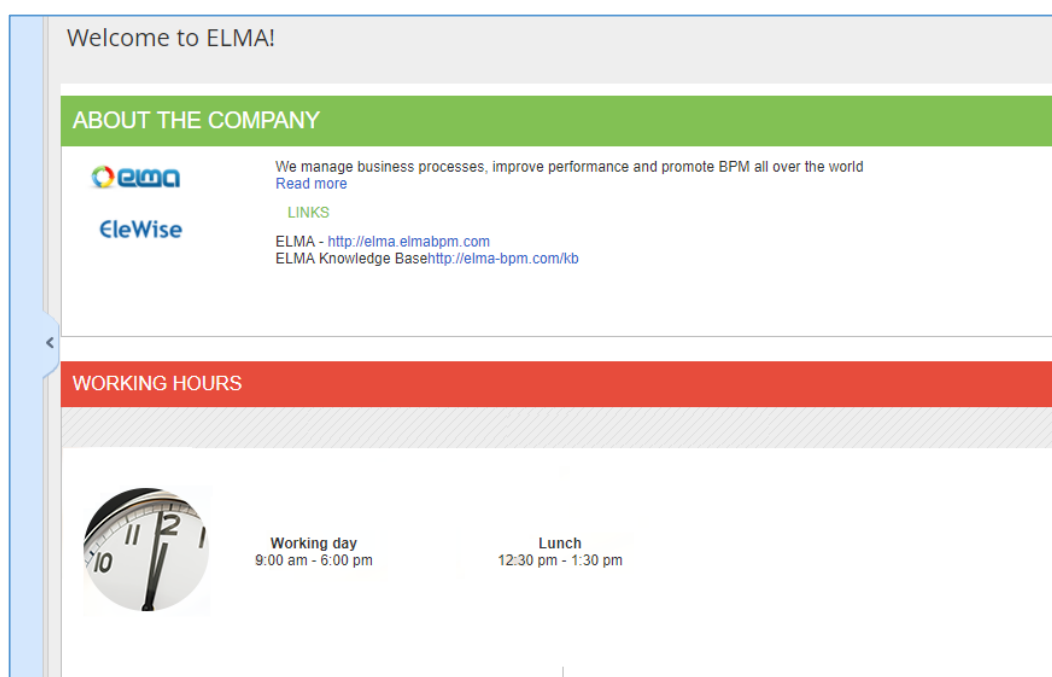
Welcome to ELMA!

ABOUT THE COMPANY

elma

EleWise

We manage business processes, improve performance and promote BPM all over the world
Read more

LINKS

ELMA - http://elma.elmabpm.com
ELMA Knowledge Basehttp://elma-bpm.com/kb

WORKING HOURS

11 12 1
10

Working day
9:00 am - 6:00 pm

Lunch
12:30 pm - 1:30 pm